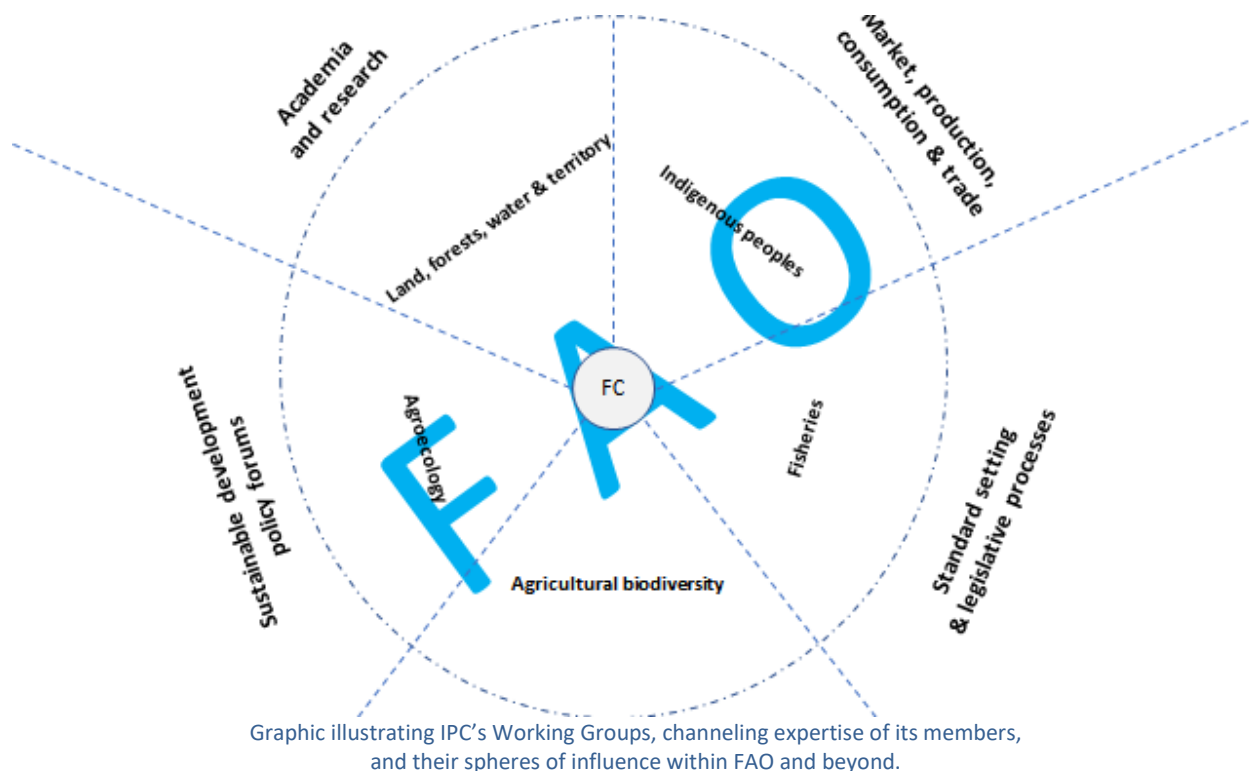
Academia and research

Market, production, consumption & trade

Land, forests, water & territory

Indigenous peoples

FAO

FC

Sustainable development policy forums

Agroecology

Fisheries

Standard setting & legislative processes

Agricultural biodiversity

Graphic illustrating IPC’s Working Groups, channeling expertise of its members, and their spheres of influence within FAO and beyond.